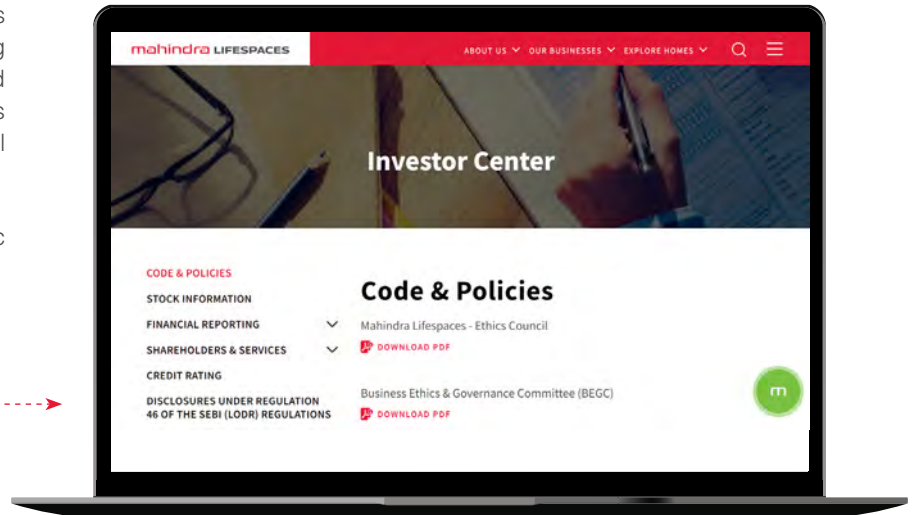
s
g
d
s
l

c

mahindra LIFESPACES

ABOUT US OUR BUSINESSES EXPLORE HOMES

Investor Center

CODE & POLICIES
STOCK INFORMATION
FINANCIAL REPORTING
SHAREHOLDERS & SERVICES
CREDIT RATING
DISCLOSURES UNDER REGULATION 46 OF THE SEBI (LODR) REGULATIONS

Code & Policies

Mahindra Lifespaces - Ethics Council
DOWNLOAD PDF

Business Ethics & Governance Committee (BEGC)
DOWNLOAD PDF

m